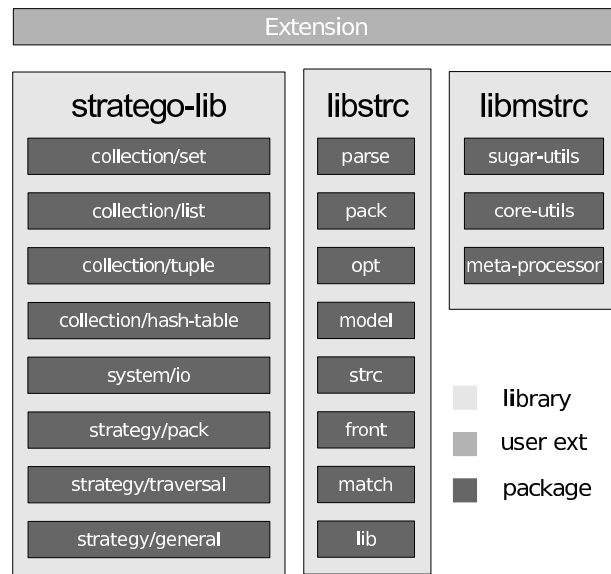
Extension

stratego-lib

collection/set

collection/list

collection/tuple

collection/hash-table

system/io

strategy/pack

strategy/traversal

strategy/general

libstrc

parse

pack

opt

model

strc

front

match

lib

libmstrc

sugar-utils

core-utils

meta-processor

library

user ext

package